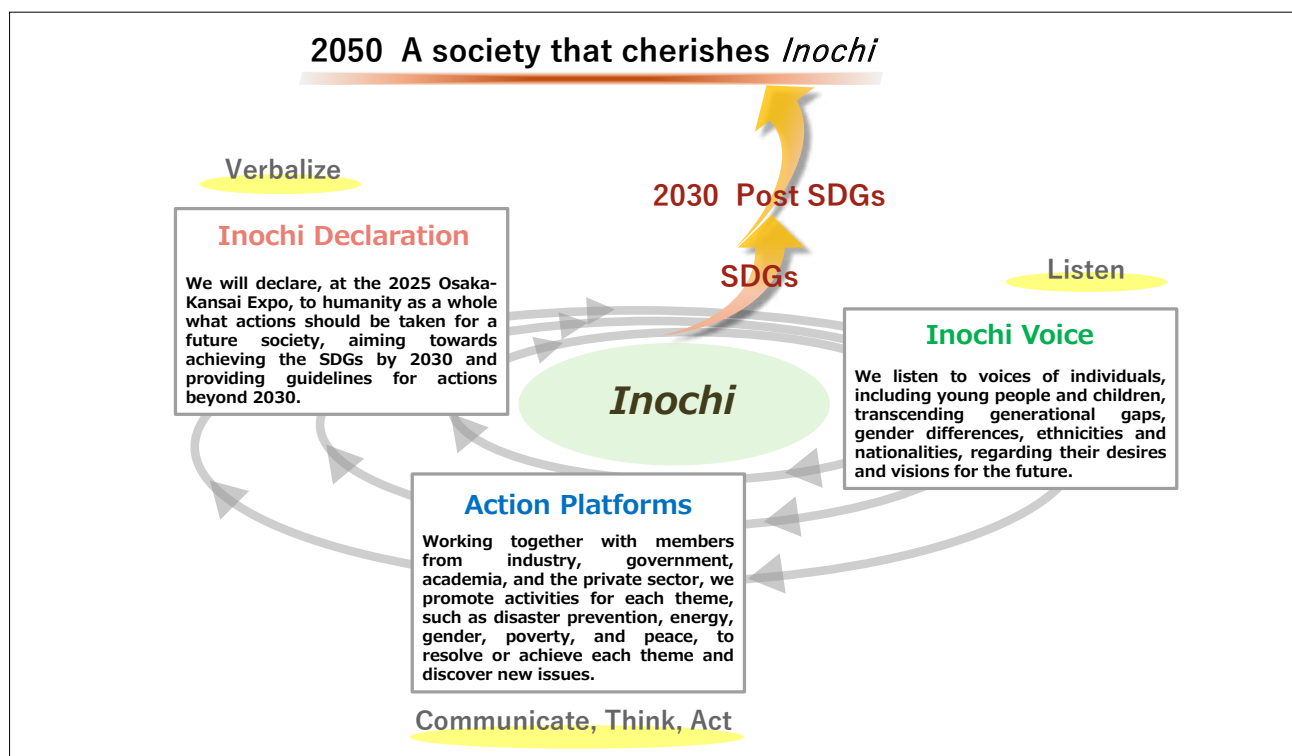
2050 A society that cherishes *Inochi*

Verbalize

2030 Post SDGs

Inochi Declaration

We will declare, at the 2025 Osaka-Kansai Expo, to humanity as a whole what actions should be taken for a future society, aiming towards achieving the SDGs by 2030 and providing guidelines for actions beyond 2030.

SDGs

Listen

Inochi Voice

We listen to voices of individuals, including young people and children, transcending generational gaps, gender differences, ethnicities and nationalities, regarding their desires and visions for the future.

Inochi

Action Platforms

Working together with members from industry, government, academia, and the private sector, we promote activities for each theme, such as disaster prevention, energy, gender, poverty, and peace, to resolve or achieve each theme and discover new issues.

Communicate, Think, Act